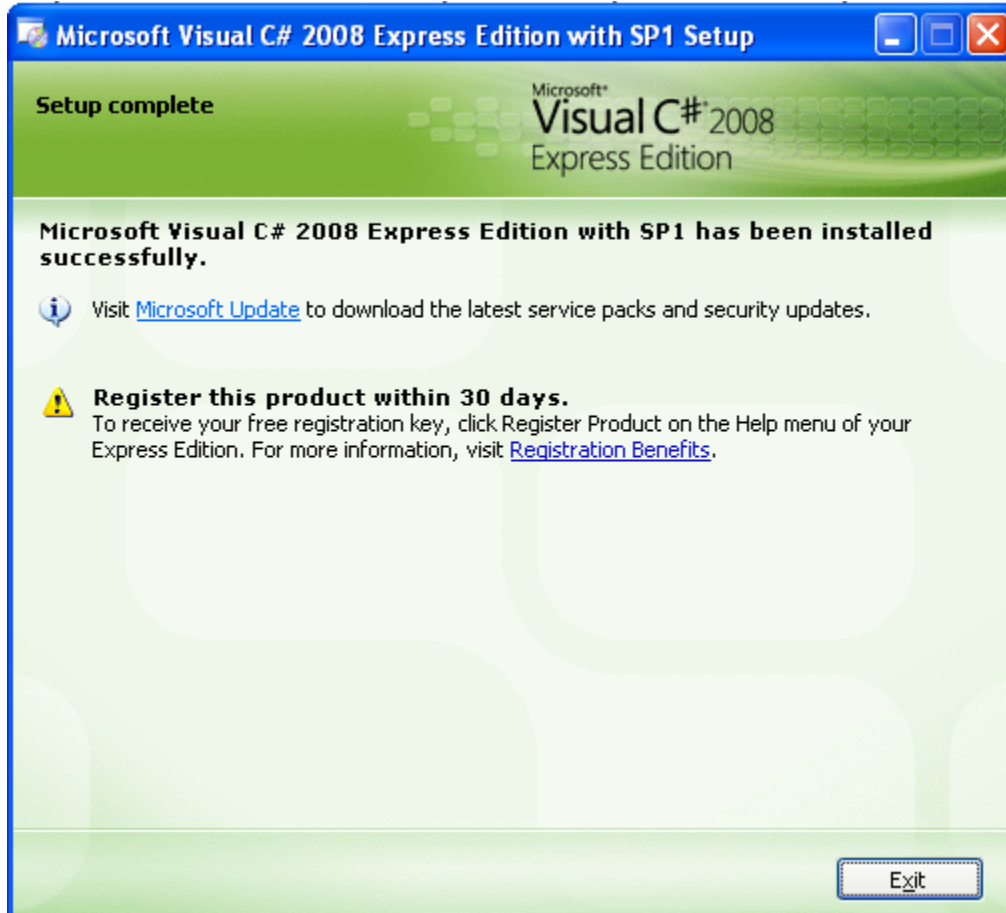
Microsoft Visual C# 2008 Express Edition with SP1 Setup

Setup complete

Microsoft® Visual C#® 2008 Express Edition

Microsoft Visual C# 2008 Express Edition with SP1 has been installed successfully.

Visit Microsoft Update to download the latest service packs and security updates.

Register this product within 30 days.
To receive your free registration key, click Register Product on the Help menu of your Express Edition. For more information, visit Registration Benefits.

Exit